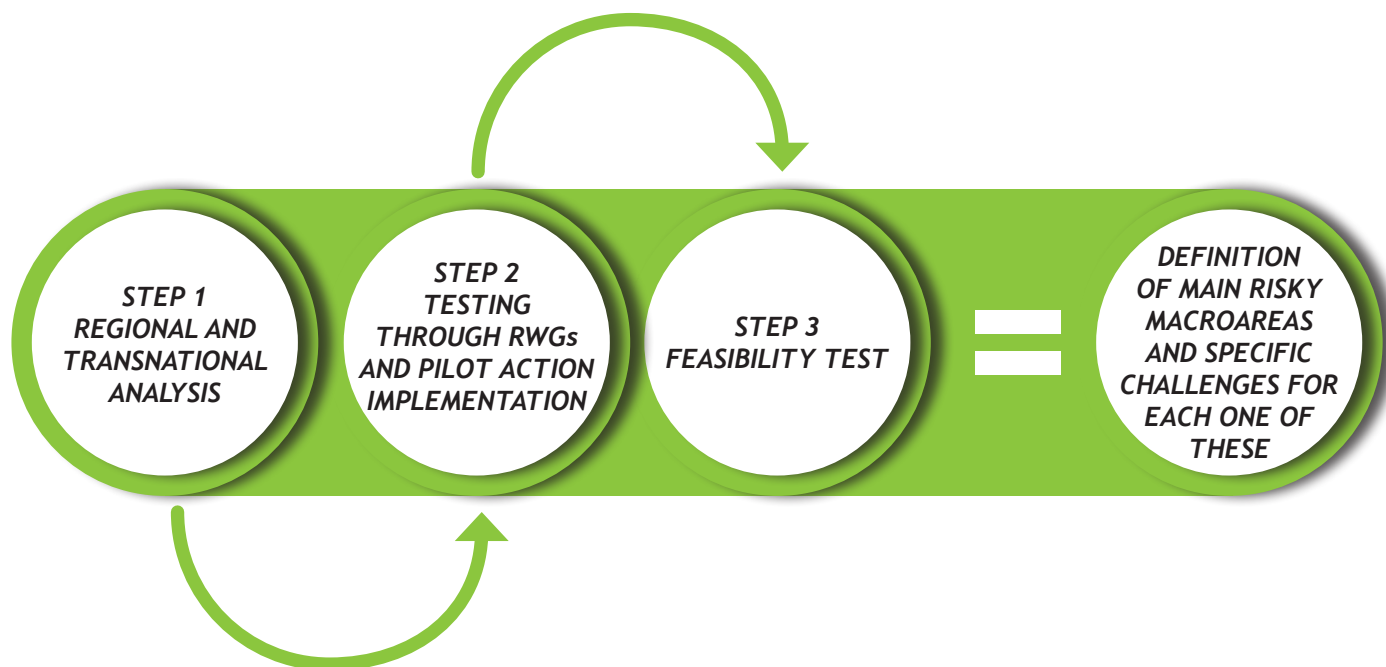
STEP 1
REGIONAL AND TRANSNATIONAL ANALYSIS

STEP 2
TESTING THROUGH RWGs AND PILOT ACTION IMPLEMENTATION

STEP 3
FEASIBILITY TEST

DEFINITION OF MAIN RISKY MACROAREAS AND SPECIFIC CHALLENGES FOR EACH ONE OF THESE